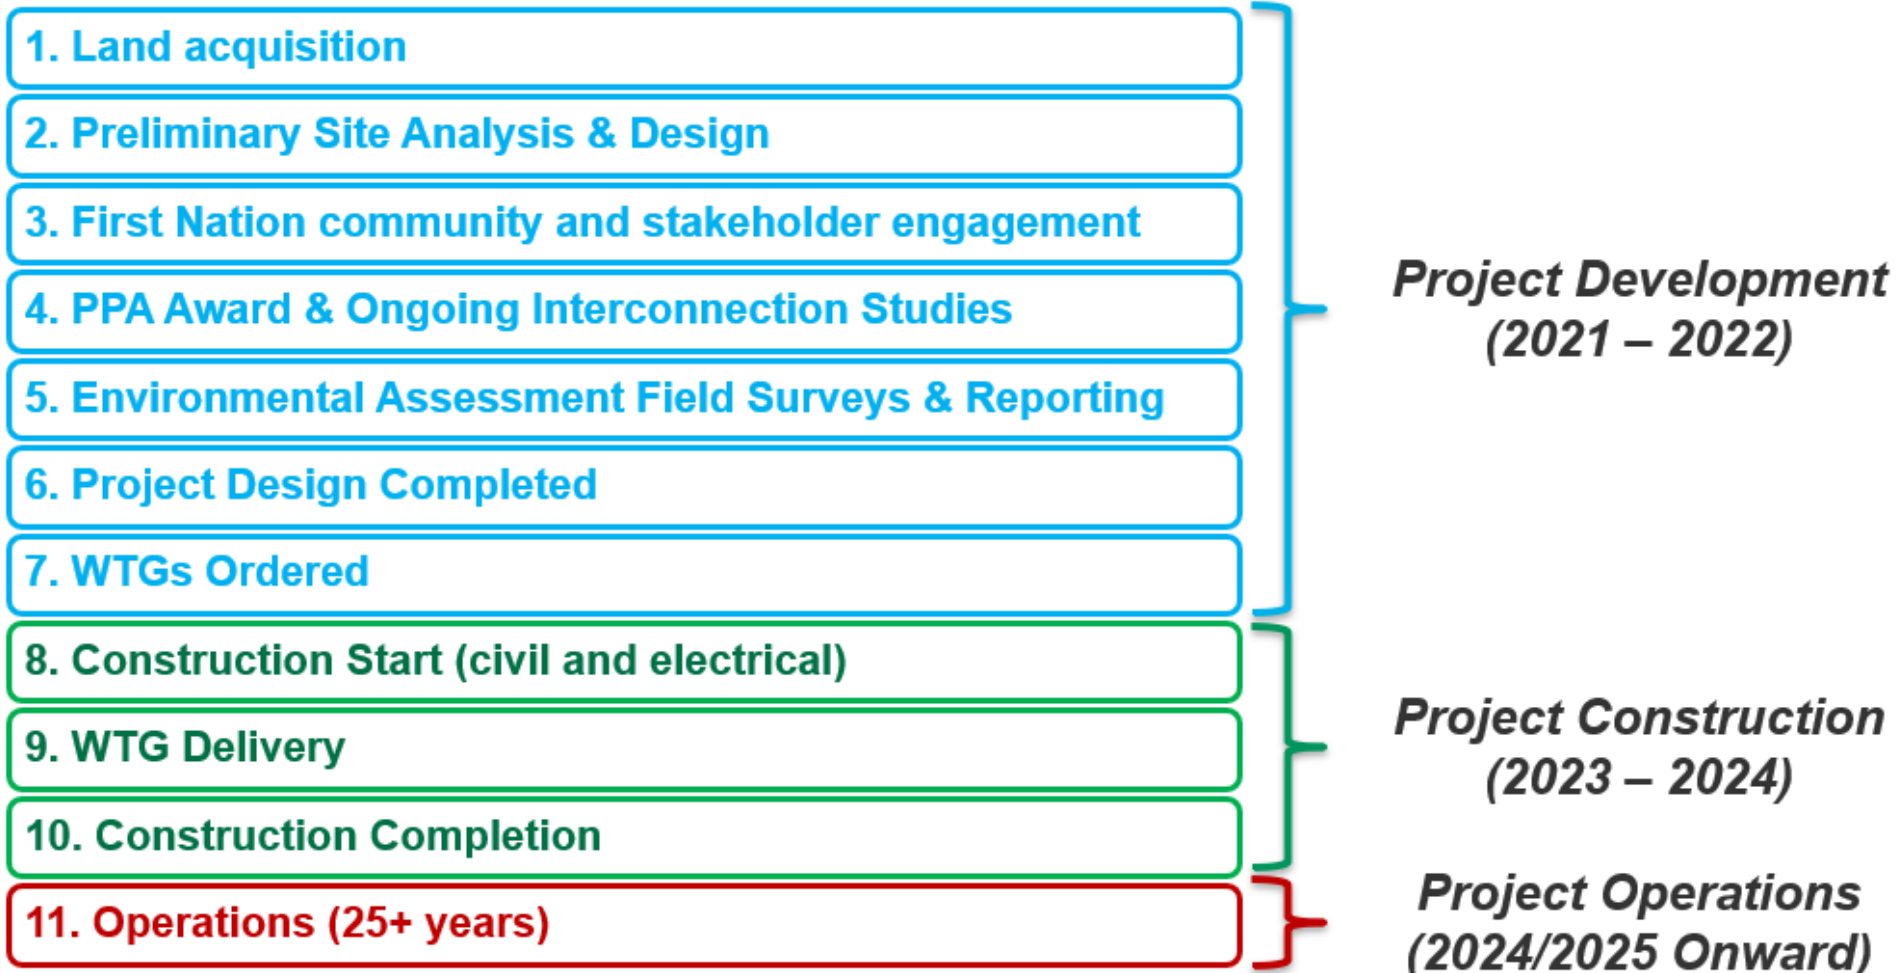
1. Land acquisition

2. Preliminary Site Analysis & Design

3. First Nation community and stakeholder engagement

4. PPA Award & Ongoing Interconnection Studies

5. Environmental Assessment Field Surveys & Reporting

6. Project Design Completed

7. WTGs Ordered

8. Construction Start (civil and electrical)

9. WTG Delivery

10. Construction Completion

11. Operations (25+ years)

Project Development (2021 – 2022)

Project Construction (2023 – 2024)

Project Operations (2024/2025 Onward)